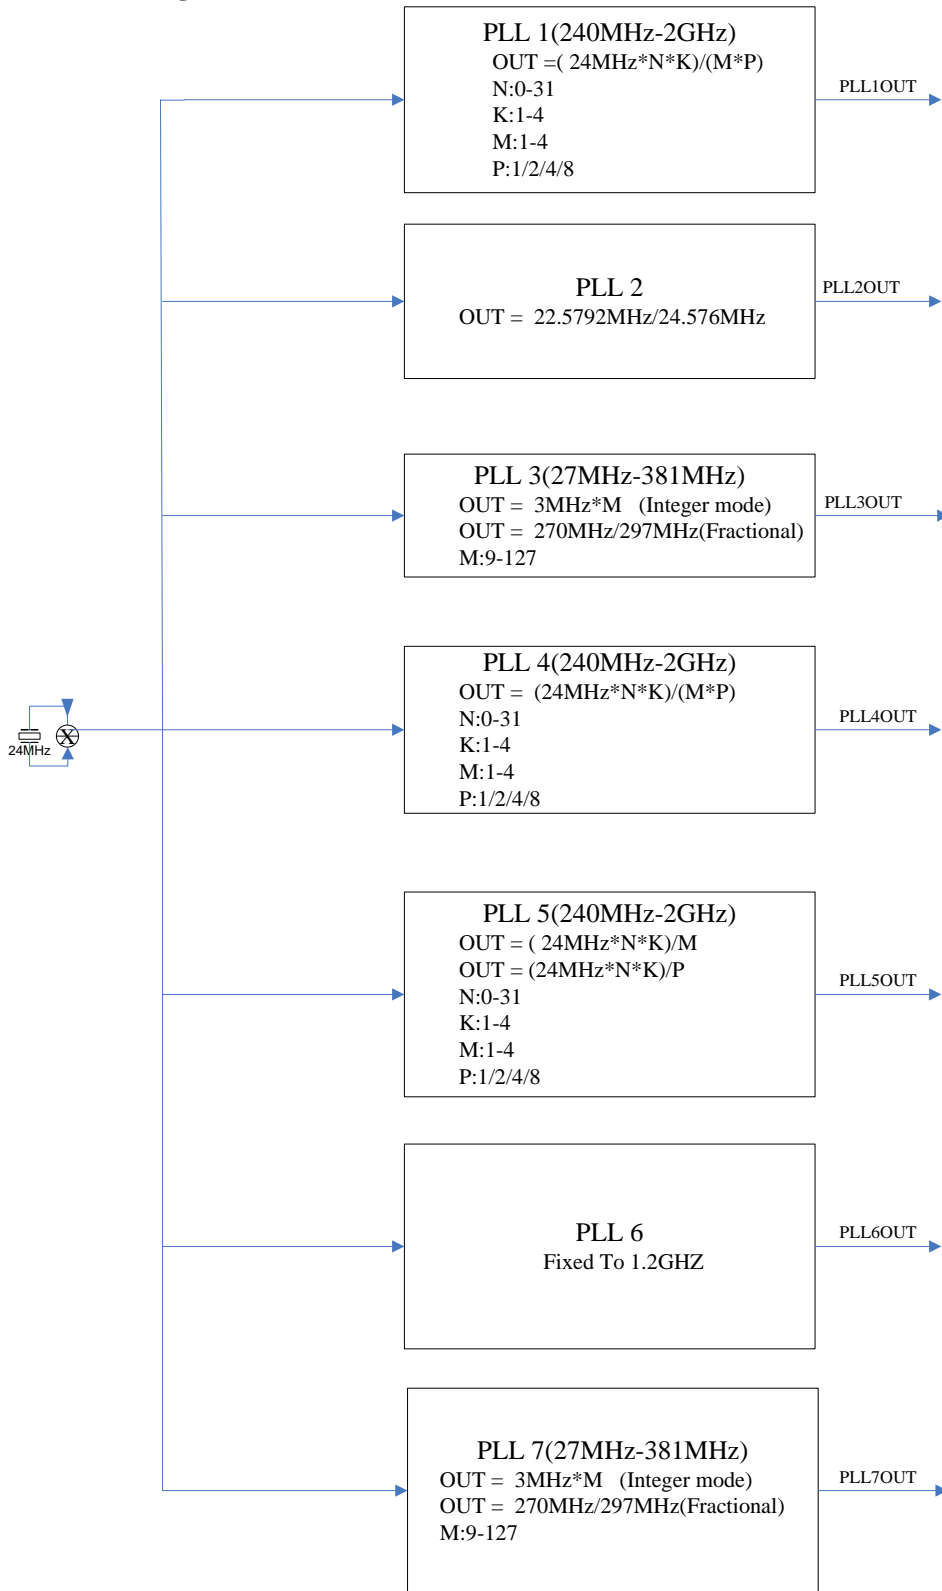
PLL 1(240MHz-2GHz)
OUT =( 24MHz*N*K)/(M*P)
N:0-31
K:1-4
M:1-4
P:1/2/4/8

PLL1OUT

PLL 2
OUT = 22.5792MHz/24.576MHz

PLL2OUT

PLL 3(27MHz-381MHz)
OUT = 3MHz*M (Integer mode)
OUT = 270MHz/297MHz(Fractional)
M:9-127

PLL3OUT

24MHz

PLL 4(240MHz-2GHz)
OUT = (24MHz*N*K)/(M*P)
N:0-31
K:1-4
M:1-4
P:1/2/4/8

PLL4OUT

PLL 5(240MHz-2GHz)
OUT = ( 24MHz*N*K)/M
OUT = (24MHz*N*K)/P
N:0-31
K:1-4
M:1-4
P:1/2/4/8

PLL5OUT

PLL 6
Fixed To 1.2GHZ

PLL6OUT

PLL 7(27MHz-381MHz)
OUT = 3MHz*M (Integer mode)
OUT = 270MHz/297MHz(Fractional)
M:9-127

PLL7OUT